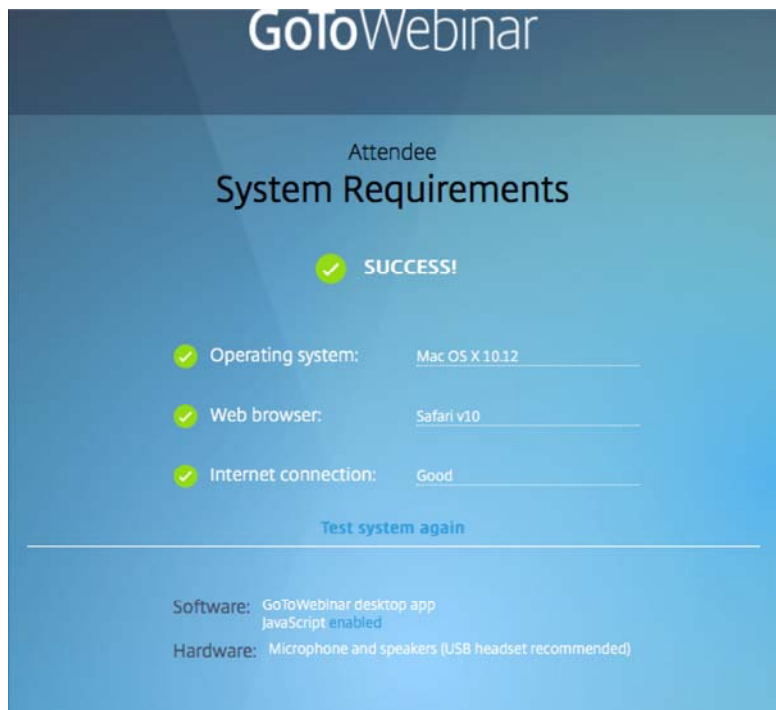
GoToWebinar

Attendee
System Requirements

SUCCESS!

Operating system: Mac OS X 10.12

Web browser: Safari v10

Internet connection: Good

Test system again

Software: GoToWebinar desktop app
JavaScript enabled

Hardware: Microphone and speakers (USB headset recommended)